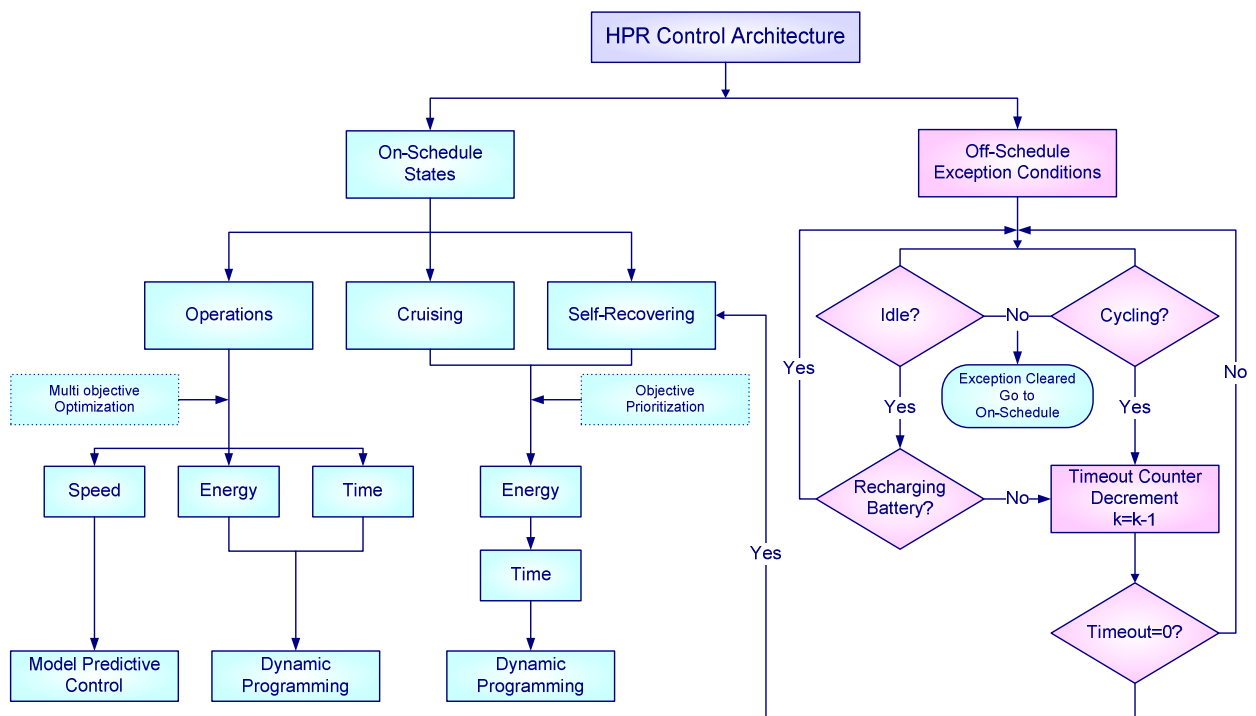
HPR Control Architecture

On-Schedule States

Off-Schedule Exception Conditions

Operations

Cruising

Self-Recovering

Multi objective Optimization

Objective Prioritization

Speed

Energy

Time

Energy

Time

Model Predictive Control

Dynamic Programming

Dynamic Programming

Idle?

No

Cycling?

Yes

Exception Cleared Go to On-Schedule

No

Yes

Yes

Recharging Battery?

No

Timeout Counter Decrement k=k-1

Yes

Timeout=0?